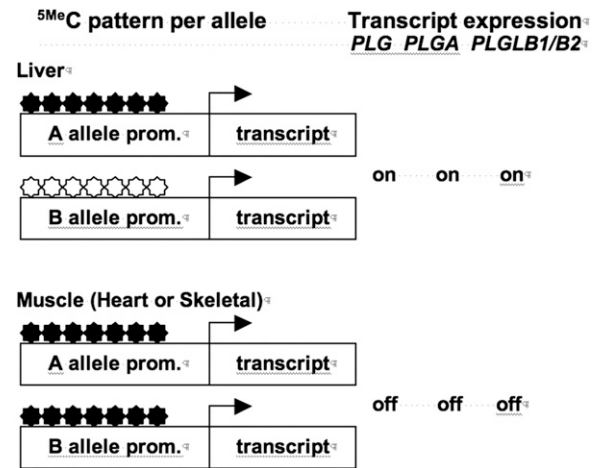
$^{5Me}$C pattern per allele

Transcript expression
PLG PLGA PLGLB1/B2

Liver

A allele prom.
transcript

B allele prom.
transcript

on on on

Muscle (Heart or Skeletal)

A allele prom.
transcript

B allele prom.
transcript

off off off